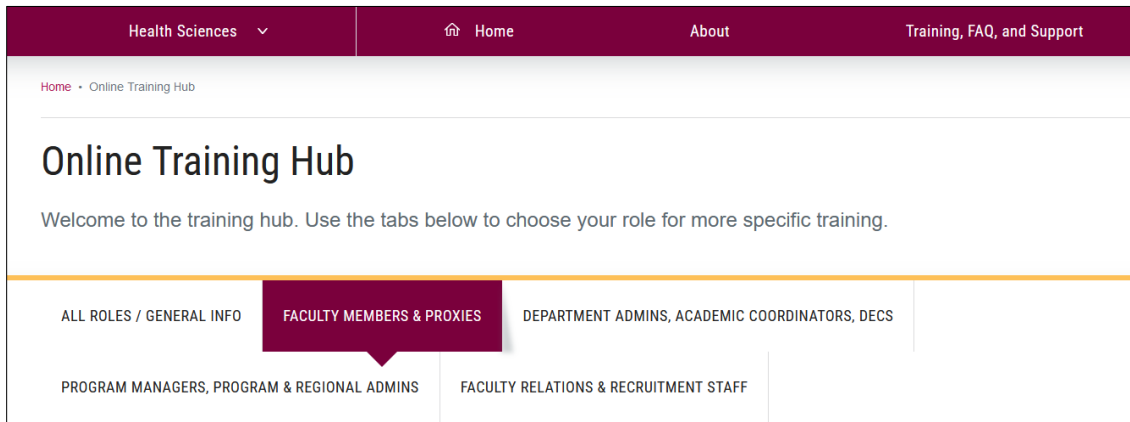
Health Sciences

Home

About

Training, FAQ, and Support

Home • Online Training Hub

Online Training Hub

Welcome to the training hub. Use the tabs below to choose your role for more specific training.

ALL ROLES / GENERAL INFO

FACULTY MEMBERS & PROXIES

DEPARTMENT ADMINS, ACADEMIC COORDINATORS, DECS

PROGRAM MANAGERS, PROGRAM & REGIONAL ADMINS

FACULTY RELATIONS & RECRUITMENT STAFF